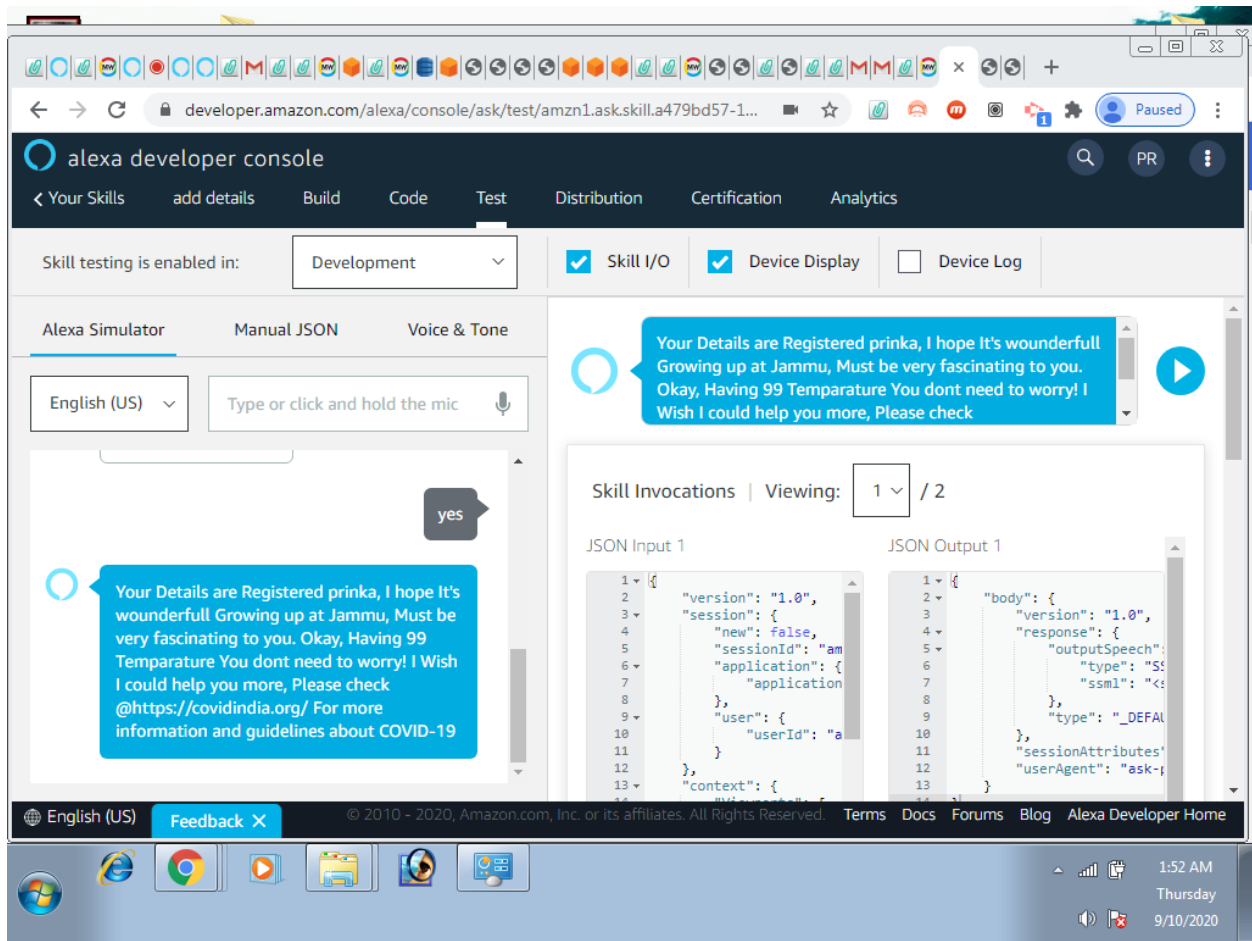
developer.amazon.com/alexa/console/ask/test/amzn1.ask.skill.a479bd57-1...

Paused

alexa developer console

PR

< Your Skills add details Build Code Test Distribution Certification Analytics

Skill testing is enabled in: Development

Skill I/O Device Display Device Log

Alexa Simulator Manual JSON Voice & Tone

English (US)

Type or click and hold the mic

yes

Your Details are Registered prinka, I hope It's wounderfull Growing up at Jammu, Must be very fascinating to you. Okay, Having 99 Temparature You dont need to worry! I Wish I could help you more, Please check @https://covidindia.org/ For more information and guidelines about COVID-19

Your Details are Registered prinka, I hope It's wounderfull Growing up at Jammu, Must be very fascinating to you. Okay, Having 99 Temparature You dont need to worry! I Wish I could help you more, Please check

Skill Invocations | Viewing: 1 / 2

JSON Input 1

1 {
2 "version": "1.0",
3 "session": {
4 "new": false,
5 "sessionId": "am
6 "application": {
7 "application
8 },
9 "user": {
10 "userId": "a
11 }
12 },
13 "context": {

JSON Output 1

1 {
2 "body": {
3 "version": "1.0",
4 "response": {
5 "outputSpeech":
6 "type": "SS
7 "ssml": "<s
8 },
9 "type": "_DEFAU
10 },
11 "sessionAttributes"
12 "userAgent": "ask-
13 }

English (US) Feedback ✕ © 2010 - 2020, Amazon.com, Inc. or its affiliates. All Rights Reserved. Terms Docs Forums Blog Alexa Developer Home

1:52 AM
Thursday
9/10/2020